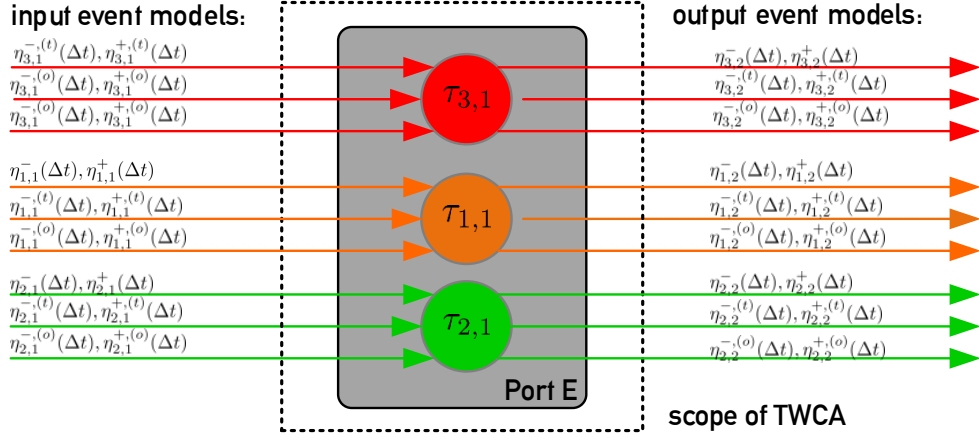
input event models:

$\eta_{3,1}^{-,(t)}(\Delta t), \eta_{3,1}^{+,(t)}(\Delta t)$

$\eta_{3,1}^{-,(o)}(\Delta t), \eta_{3,1}^{+,(o)}(\Delta t)$

$\eta_{3,1}^{-,(o)}(\Delta t), \eta_{3,1}^{+,(o)}(\Delta t)$

$\eta_{1,1}^{-}(\Delta t), \eta_{1,1}^{+}(\Delta t)$

$\eta_{1,1}^{-,(t)}(\Delta t), \eta_{1,1}^{+,(t)}(\Delta t)$

$\eta_{1,1}^{-,(o)}(\Delta t), \eta_{1,1}^{+,(o)}(\Delta t)$

$\eta_{2,1}^{-}(\Delta t), \eta_{2,1}^{+}(\Delta t)$

$\eta_{2,1}^{-,(t)}(\Delta t), \eta_{2,1}^{+,(t)}(\Delta t)$

$\eta_{2,1}^{-,(o)}(\Delta t), \eta_{2,1}^{+,(o)}(\Delta t)$

$\tau_{3,1}$

$\tau_{1,1}$

$\tau_{2,1}$

Port E

output event models:

$\eta_{3,2}^{-}(\Delta t), \eta_{3,2}^{+}(\Delta t)$

$\eta_{3,2}^{-,(t)}(\Delta t), \eta_{3,2}^{+,(t)}(\Delta t)$

$\eta_{3,2}^{-,(o)}(\Delta t), \eta_{3,2}^{+,(o)}(\Delta t)$

$\eta_{1,2}^{-}(\Delta t), \eta_{1,2}^{+}(\Delta t)$

$\eta_{1,2}^{-,(t)}(\Delta t), \eta_{1,2}^{+,(t)}(\Delta t)$

$\eta_{1,2}^{-,(o)}(\Delta t), \eta_{1,2}^{+,(o)}(\Delta t)$

$\eta_{2,2}^{-}(\Delta t), \eta_{2,2}^{+}(\Delta t)$

$\eta_{2,2}^{-,(t)}(\Delta t), \eta_{2,2}^{+,(t)}(\Delta t)$

$\eta_{2,2}^{-,(o)}(\Delta t), \eta_{2,2}^{+,(o)}(\Delta t)$

scope of TWCA